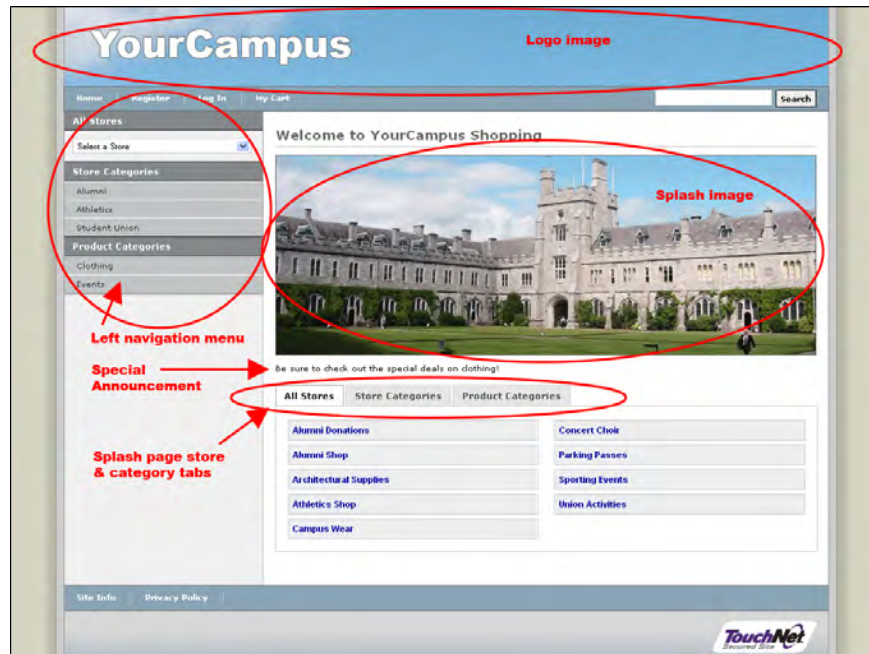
YourCampus

Logo image

Home | Register | Log In | My Cart

Search

All Stores

Select a Store

Store Categories

Alumni

Athletics

Student Union

Product Categories

Clothing

Events

Left navigation menu

Welcome to YourCampus Shopping

Splash image

Special Announcement

Be sure to check out the special deals on clothing!

All Stores | Store Categories | Product Categories

Splash page store & category tabs

| | |
|---|---|
| Alumni Donations | Concert Choir |
| Alumni Shop | Parking Passes |
| Architectural Supplies | Sporting Events |
| Athletics Shop | Union Activities |
| Campus Wear | |

Site Info | Privacy Policy

TouchNet Secured Site